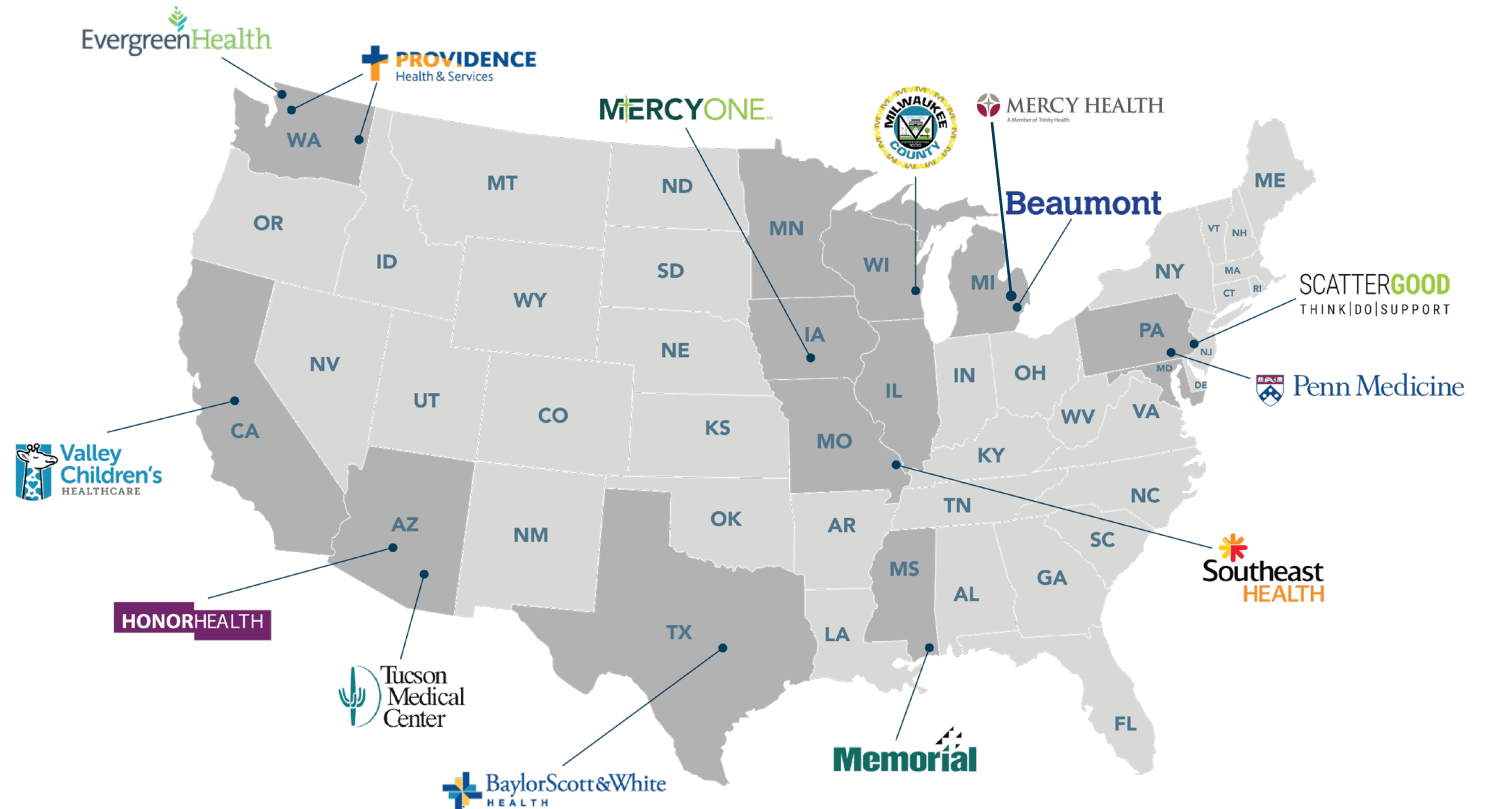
EvergreenHealth

PROVIDENCE
Health & Services

MERCYONE

MILWAUKEE COUNTY

MERCY HEALTH
A Member of Trinity Health

Beaumont

SCATTERGOOD
THINK|DO|SUPPORT

Penn Medicine

Valley Children's HEALTHCARE

HONORHEALTH

Tucson Medical Center

BaylorScott&White HEALTH

Memorial

Southeast HEALTH

WA
OR
MT
ND
MN
ID
SD
WI
MI
WY
NV
NE
IA
UT
CO
KS
MO
IL
IN
OH
CA
AZ
NM
OK
AR
TN
KY
WV
VA
NC
SC
GA
AL
MS
LA
TX
FL
ME
VT
NH
NY
MA
CT
RI
PA
NJ
MD
DE